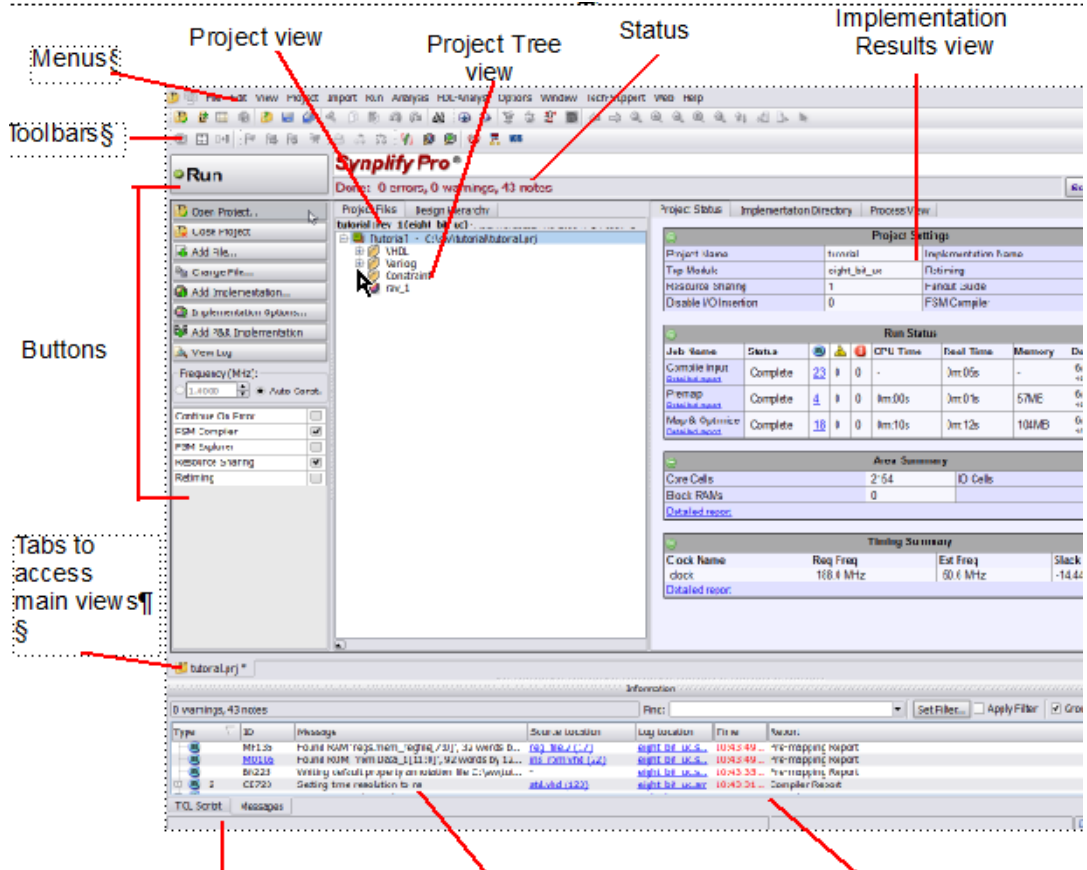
Project view

Project Tree view

Status

Implementation Results view

Menus§

Toolbars§

Buttons

Tabs to access main views¶ §

File Edit View Project Import Run Analysis HDL-Analyst Options Window Tech-Support Web Help

Run

Synplify Pro®

Done: 0 errors, 0 warnings, 43 notes

Open Project...
Close Project
Add File...
Change File...
Add Implementation...
Implementation Options...
Add P&R Implementation
View Log

Frequency (MHz):
1.4000 Auto Const.

| | |
|---|---|
| Continue On Error | |
| FSM Compiler | ✓ |
| FSM Explorer | |
| Resource Sharing | ✓ |
| Retiming | |

Project Files | Design Hierarchy

tutorial/rev_1(eight_bit_uc)
Tutorial1 - C:\my\tutorial\tutorial.prj
VHDL
Verilog
Constraint
rev_1

Project Status | Implementation Directory | Process View

Project Settings

| | | | |
|---|---|---|---|
| Project Name | tutorial | Implementation Name | |
| Top Module | eight_bit_uc | Retiming | |
| Resource Sharing | 1 | Fanout Guide | |
| Disable I/O Insertion | 0 | FSM Compiler | |

Run Status

| Job Name | Status | | | | CPU Time | Real Time | Memory | Da |
|---|---|---|---|---|---|---|---|---|
| Compile Input Detailed report | Complete | 23 | 0 | 0 | - | 0m:05s | - | |
| Premap Detailed report | Complete | 4 | 0 | 0 | 0m:00s | 0m:01s | 57MB | |
| Map & Optimize Detailed report | Complete | 16 | 0 | 0 | 0m:10s | 0m:12s | 104MB | |

Area Summary

| | | | |
|---|---|---|---|
| Core Cells | 2754 | IO Cells | |
| Block RAMs | 0 | | |

Detailed report

Timing Summary

| Clock Name | Req Freq | Est Freq | Slack |
|---|---|---|---|
| clock | 188.4 MHz | 60.6 MHz | -14.4 |

Detailed report

tutorial.prj *

Information

0 warnings, 43 notes

Find: Set Filter... Apply Filter Gro

| Type | ID | Message | Source Location | Log Location | Time | Report |
|---|---|---|---|---|---|---|
| | MF135 | Found RAM 'regs.mem_regfile_7(3)', 32 words b... | reg_file.v (17) | eight_bit_uc.s... | 10:43:49 ... | Pre-mapping Report |
| | MO106 | Found ROM 'rom Data_1[11:0]', 92 words by 12... | ins_rom.vhd (22) | eight_bit_uc.s... | 10:43:49 ... | Pre-mapping Report |
| | BN223 | Writing default property annotation file C:\my\tut... | - | eight_bit_uc.s... | 10:43:33 ... | Pre-mapping Report |
| | CD720 | Setting time resolution to ns | std.vhd (123) | eight_bit_uc.sr | 10:43:31 ... | Compiler Report |

TCL Script | Messages